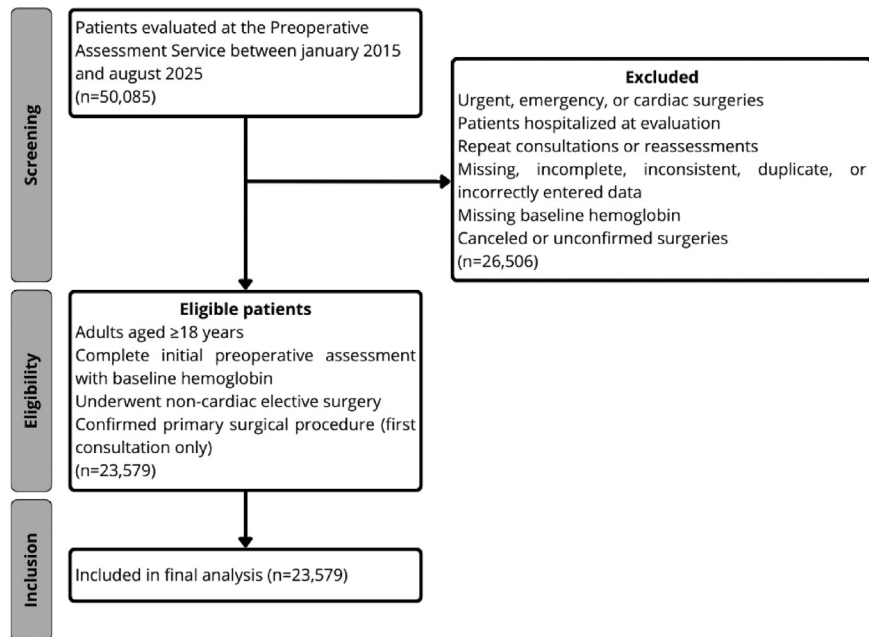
Screening

Patients evaluated at the Preoperative Assessment Service between january 2015 and august 2025
(n=50,085)

Excluded
Urgent, emergency, or cardiac surgeries
Patients hospitalized at evaluation
Repeat consultations or reassessments
Missing, incomplete, inconsistent, duplicate, or incorrectly entered data
Missing baseline hemoglobin
Canceled or unconfirmed surgeries
(n=26,506)

Eligibility

Eligible patients
Adults aged ≥18 years
Complete initial preoperative assessment with baseline hemoglobin
Underwent non-cardiac elective surgery
Confirmed primary surgical procedure (first consultation only)
(n=23,579)

Inclusion

Included in final analysis (n=23,579)